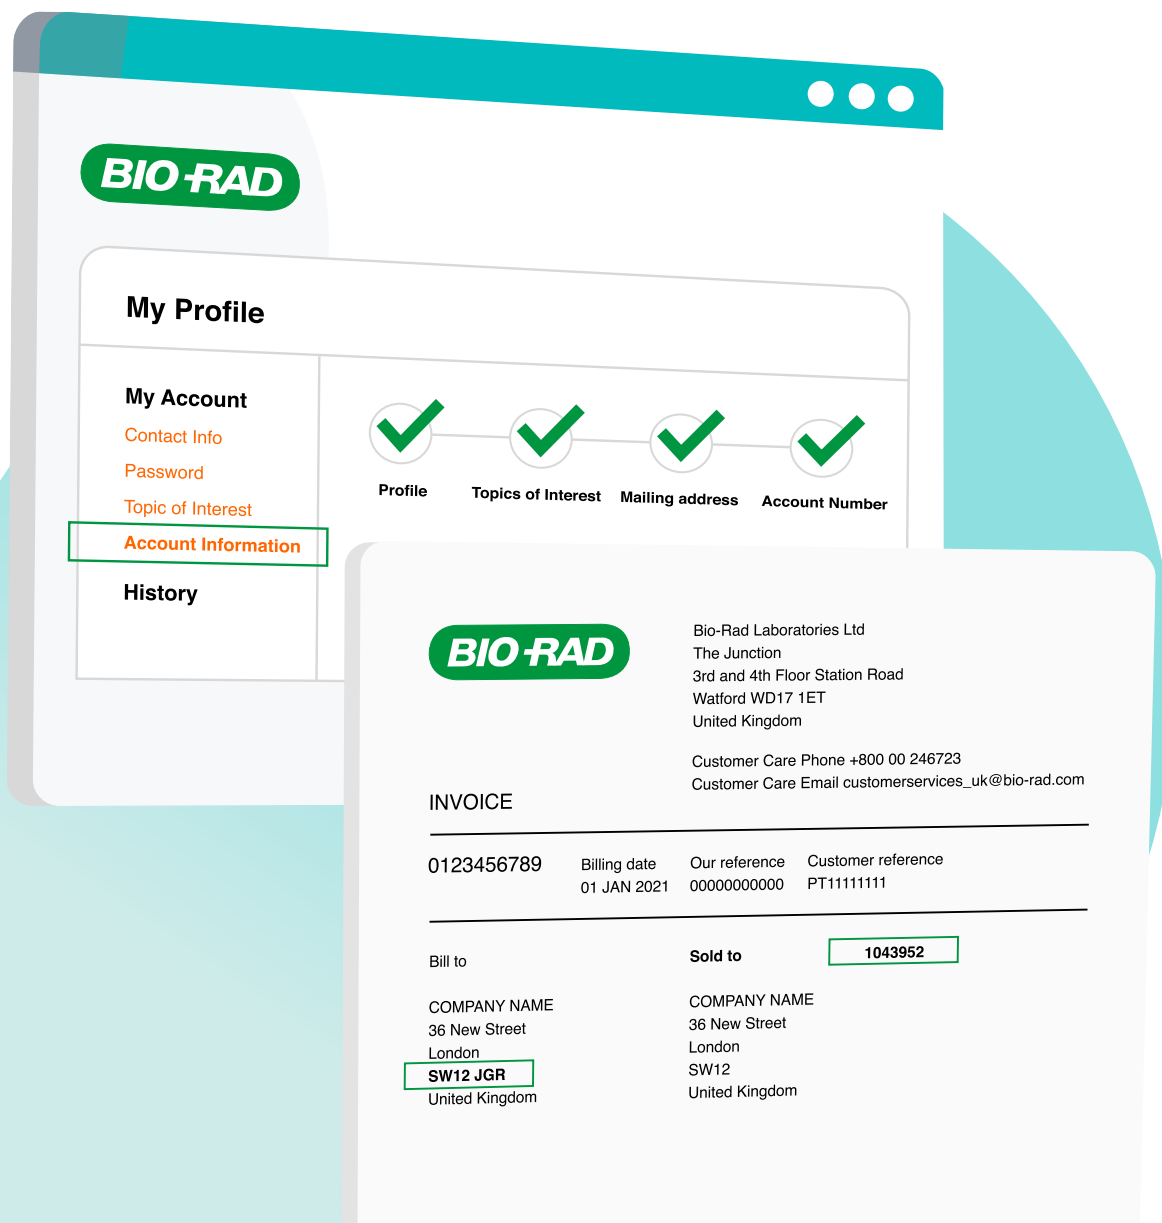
BIO-RAD

My Profile

My Account

Contact Info

Password

Topic of Interest

Account Information

History

Profile

Topics of Interest

Mailing address

Account Number

BIO-RAD

Bio-Rad Laboratories Ltd
The Junction
3rd and 4th Floor Station Road
Watford WD17 1ET
United Kingdom

Customer Care Phone +800 00 246723
Customer Care Email customerservices_uk@bio-rad.com

INVOICE

| 0123456789 | Billing date 01 JAN 2021 | Our reference 00000000000 | Customer reference PT11111111 |
|---|---|---|---|

Bill to

COMPANY NAME
36 New Street
London
SW12 JGR
United Kingdom

Sold to 1043952

COMPANY NAME
36 New Street
London
SW12
United Kingdom